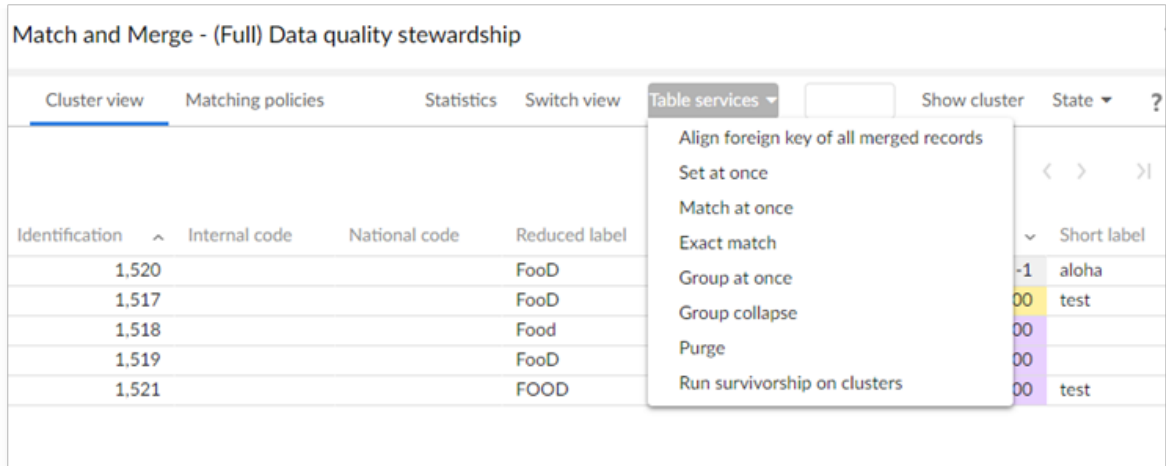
Match and Merge - (Full) Data quality stewardship

Cluster view Matching policies Statistics Switch view Table services ▾ Show cluster State ▾ ?

Align foreign key of all merged records
Set at once
Match at once
Exact match
Group at once
Group collapse
Purge
Run survivorship on clusters

| Identification | Internal code | National code | Reduced label | | Short label |
|---|---|---|---|---|---|
| 1,520 | | | FooD | -1 | aloha |
| 1,517 | | | FooD | 00 | test |
| 1,518 | | | Food | 00 | |
| 1,519 | | | FooD | 00 | |
| 1,521 | | | FOOD | 00 | test |